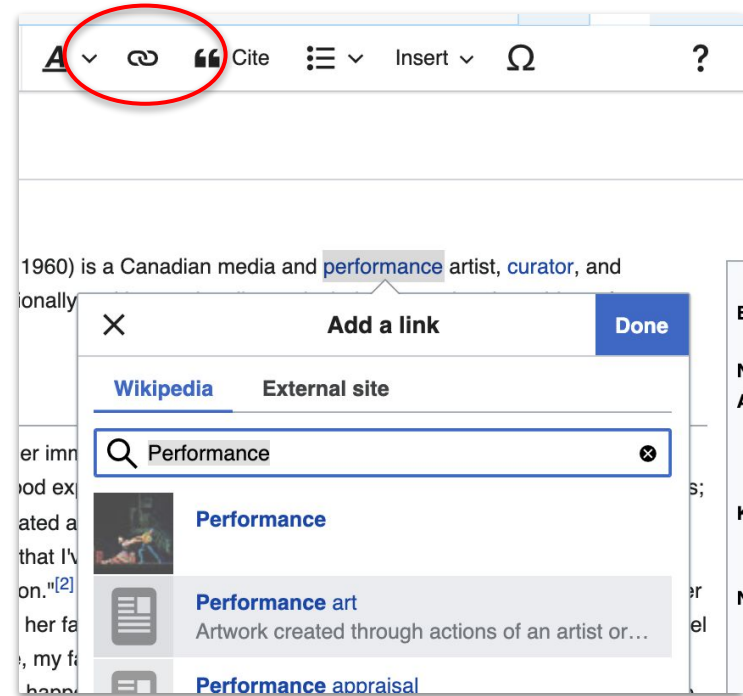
A Cite Insert Ω ?

1960) is a Canadian media and performance artist, curator, and ionally

Add a link

Done

Wikipedia External site

Performance

er imn
ood exp
ated a
that I'v
on."[2]
her fa
, my fa

s;
er
el

Performance

Performance art
Artwork created through actions of an artist or…

Performance appraisal

E
N
A
K
N